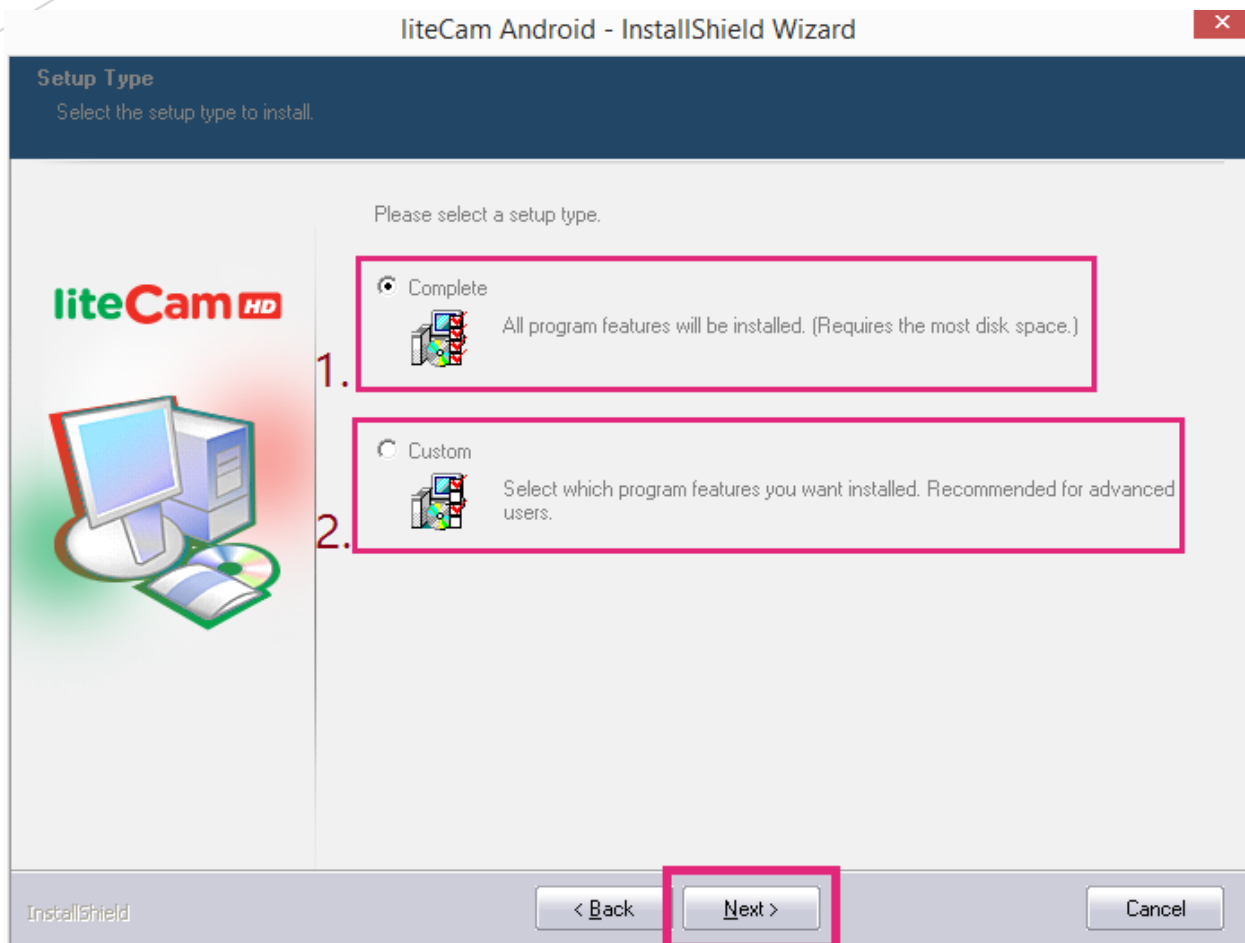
liteCam Android - InstallShield Wizard

Setup Type
Select the setup type to install.

liteCam HD

Please select a setup type.

1.
Complete
All program features will be installed. (Requires the most disk space.)

2.
Custom
Select which program features you want installed. Recommended for advanced users.

InstallShield

< Back
Next >
Cancel